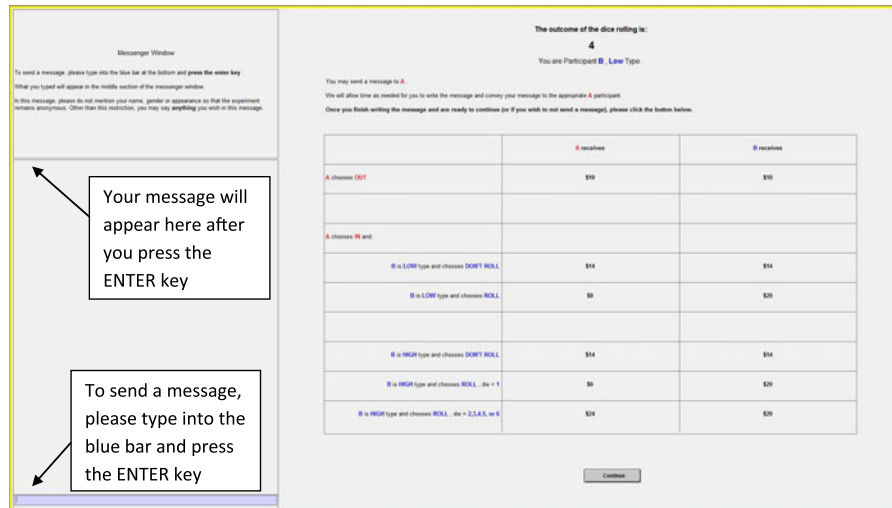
Messenger Window

To send a message, please type into the blue bar at the bottom and press the enter key.

What you typed will appear in the middle section of the messenger window.

In this message, please do not mention your name, gender or appearance so that the experiment remains anonymous. Other than this restriction, you may say anything you wish in this message.

Your message will appear here after you press the ENTER key

To send a message, please type into the blue bar and press the ENTER key

The outcome of the dice rolling is:

4

You are Participant B, Low Type.

You may send a message to A.

We will allow time as needed for you to write the message and convey your message to the appropriate A participant.

Once you finish writing the message and are ready to continue (or if you wish to not send a message), please click the button below.

| | A receives | B receives |
|---|---|---|
| A chooses OUT | \$10 | \$10 |
| | | |
| A chooses IN and: | | |
| B is LOW type and chooses DON'T ROLL | \$14 | \$14 |
| B is LOW type and chooses ROLL | \$0 | \$20 |
| | | |
| B is HIGH type and chooses DON'T ROLL | \$14 | \$14 |
| B is HIGH type and chooses ROLL, die = 1 | \$0 | \$20 |
| B is HIGH type and chooses ROLL, die = 2,3,4,5, or 6 | \$24 | \$20 |

Continue